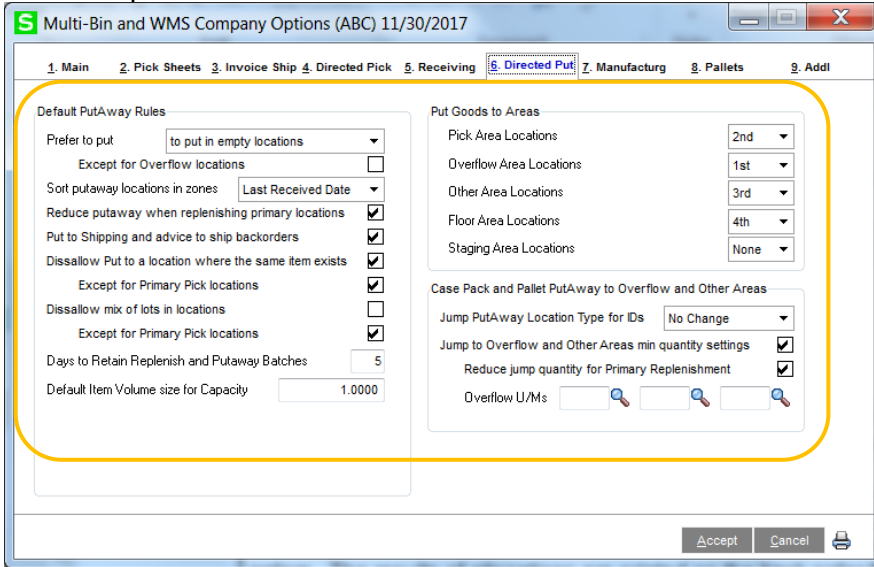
Multi-Bin and WMS Company Options (ABC) 11/30/2017

1. Main
2. Pick Sheets
3. Invoice Ship
4. Directed Pick
5. Receiving
6. Directed Put
7. Manufacturg
8. Pallets
9. Addl

Default PutAway Rules

Prefer to put
to put in empty locations

Except for Overflow locations

Sort putaway locations in zones
Last Received Date

Reduce putaway when replenishing primary locations

Put to Shipping and advice to ship backorders

Dissallow Put to a location where the same item exists

Except for Primary Pick locations

Dissallow mix of lots in locations

Except for Primary Pick locations

Days to Retain Replenish and Putaway Batches
5

Default Item Volume size for Capacity
1.0000

Put Goods to Areas

Pick Area Locations
2nd

Overflow Area Locations
1st

Other Area Locations
3rd

Floor Area Locations
4th

Staging Area Locations
None

Case Pack and Pallet PutAway to Overflow and Other Areas

Jump PutAway Location Type for IDs
No Change

Jump to Overflow and Other Areas min quantity settings

Reduce jump quantity for Primary Replenishment

Overflow U/Ms

Accept
Cancel